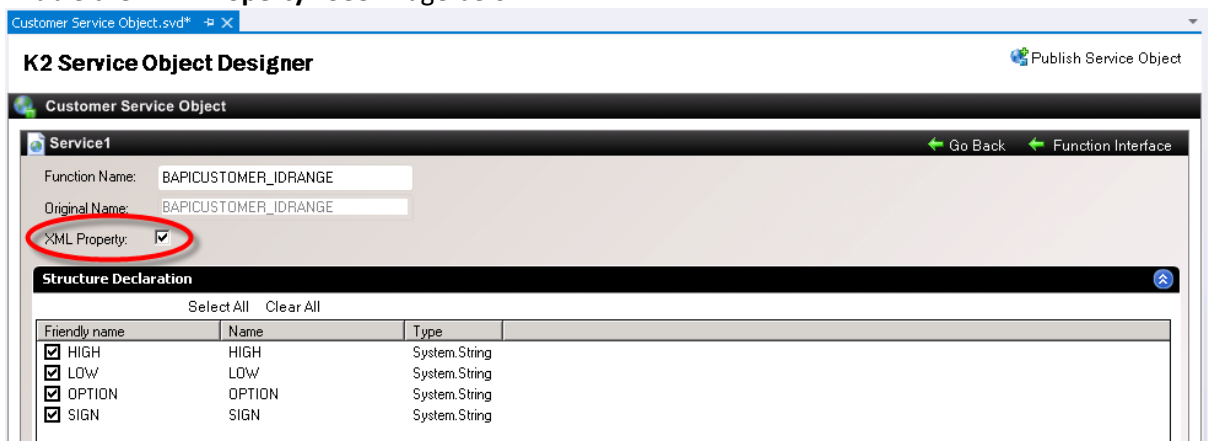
Customer Service Object.svd*

K2 Service Object Designer

Publish Service Object

Customer Service Object

Service1

Go Back

Function Interface

Function Name: BAPICUSTOMER_IDRANGE

Original Name: BAPICUSTOMER_IDRANGE

XML Property: ☑

Structure Declaration

Select All Clear All

| Friendly name | Name | Type |
|---|---|---|
| ☑ HIGH | HIGH | System.String |
| ☑ LOW | LOW | System.String |
| ☑ OPTION | OPTION | System.String |
| ☑ SIGN | SIGN | System.String |